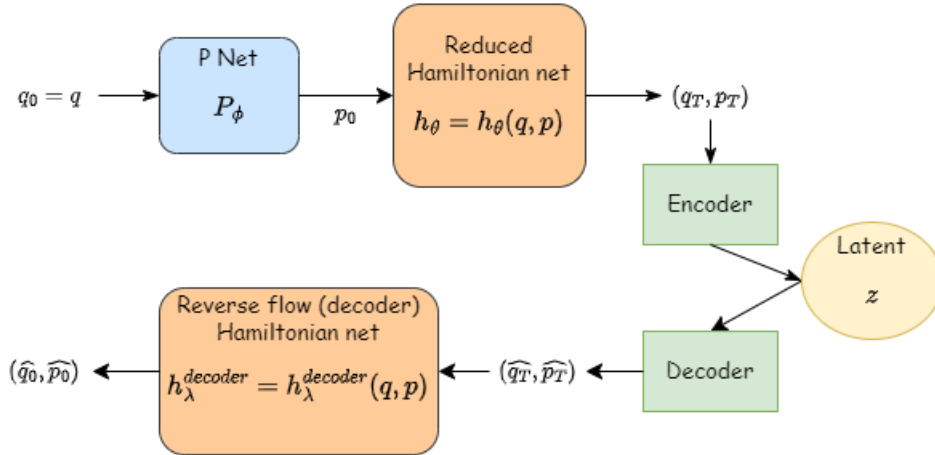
$q_0 = q$

P Net

$P_\phi$

$p_0$

Reduced Hamiltonian net

$h_\theta = h_\theta(q, p)$

$(q_T, p_T)$

Encoder

Latent

$z$

Decoder

$(\widehat{q_T}, \widehat{p_T})$

Reverse flow (decoder) Hamiltonian net

$h_\lambda^{decoder} = h_\lambda^{decoder}(q, p)$

$(\widehat{q_0}, \widehat{p_0})$